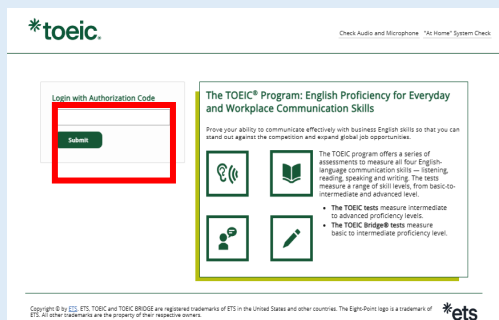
*toeic.

Check Audio and Microphone "At Home" System Check

Login with Authorization Code

Submit

The TOEIC® Program: English Proficiency for Everyday and Workplace Communication Skills

Prove your ability to communicate effectively with business English skills so that you can stand out against the competition and expand global job opportunities.

The TOEIC program offers a series of assessments to measure all four English-language communication skills — listening, reading, speaking and writing. The tests measure a range of skill levels, from basic-to-intermediate and advanced level.

- The TOEIC tests measure intermediate to advanced proficiency levels.
- The TOEIC Bridge® tests measure basic to intermediate proficiency level.

Copyright © by ETS. ETS, TOEIC and TOEIC BRIDGE are registered trademarks of ETS in the United States and other countries. The Eight-Point logo is a trademark of ETS. All other trademarks are the property of their respective owners.

*ets